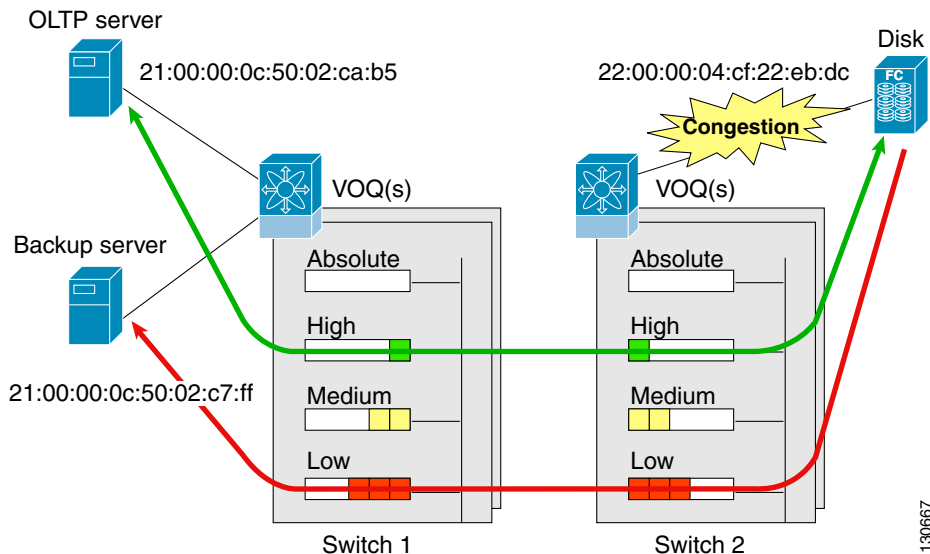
OLTP server

21:00:00:0c:50:02:ca:b5

22:00:00:04:cf:22:eb:dc

Disk

FC

Congestion

VOQ(s)

VOQ(s)

Backup server

Absolute

Absolute

High

High

21:00:00:0c:50:02:c7:ff

Medium

Medium

Low

Low

Switch 1

Switch 2

130667